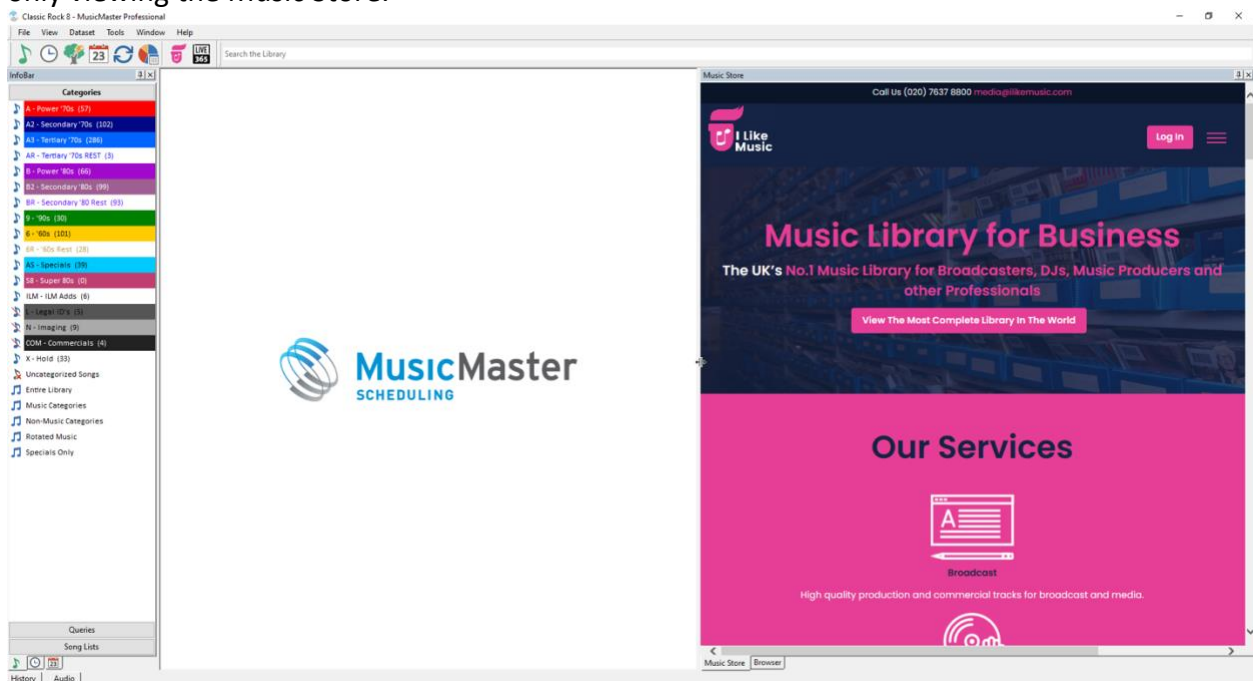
Classic Rock 8 - MusicMaster Professional

File View Dataset Tools Window Help

23

LIVE 365

Search the Library

InfoBar

Categories

A - Power '70s (57)
A2 - Secondary '70s (102)
A3 - Tertiary '70s (286)
AR - Tertiary '70s REST (3)
B - Power '80s (66)
B2 - Secondary '80s (99)
BR - Secondary '80 Rest (93)
9 - '90s (30)
6 - '60s (101)
6R - '60s Rest (28)
AS - Specials (39)
S8 - Super 80s (0)
ILM - ILM Adds (6)
L - Legal ID's (5)
N - Imaging (9)
COM - Commercials (4)
X - Hold (33)
Uncategorized Songs
Entire Library
Music Categories
Non-Music Categories
Rotated Music
Specials Only

Queries
Song Lists

History Audio

MusicMaster
SCHEDULING

Music Store

Call Us (020) 7637 8800 media@ilikemusic.com

I Like Music

Log In

Music Library for Business

The UK's No.1 Music Library for Broadcasters, DJs, Music Producers and other Professionals

View The Most Complete Library In The World

Our Services

Broadcast

High quality production and commercial tracks for broadcast and media.

Music Store Browser